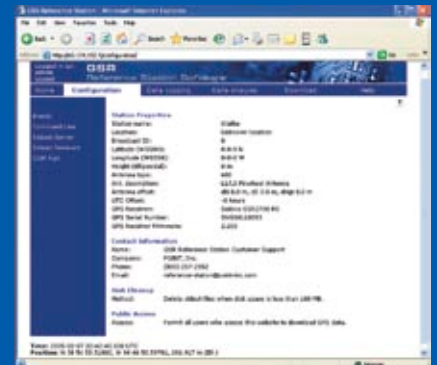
GSB Reference Station - Microsoft Internet Explorer

File Edit View Favorites Tools Help

Back Search Favorites

Address http://192.168.1.10/config.html

GSB Reference Station Software

Home Configuration Data Logging Data Analysis Download Help

Status Properties
Station name: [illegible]
Location: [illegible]
Broadcast ID: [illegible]
Latitude (WGS84): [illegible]
Longitude (WGS84): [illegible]
Height (Ellipsoidal): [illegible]
Antenna type: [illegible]
Ant. Description: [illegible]
Antenna offset: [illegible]
UTC Offset: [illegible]
GPS Receiver: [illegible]
GPS Serial Number: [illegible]
GPS Receiver Firmware: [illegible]

Contact Information
Name: GSB Reference Station Customer Support
Company: POINT, Inc.
Phone: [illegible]
Email: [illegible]

Disk Cleanup
Method: Delete oldest files when disk space is less than 100 MB.

Public Access
Access: Permit all users who access this website to download GPS data.

Time: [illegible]
Position: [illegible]